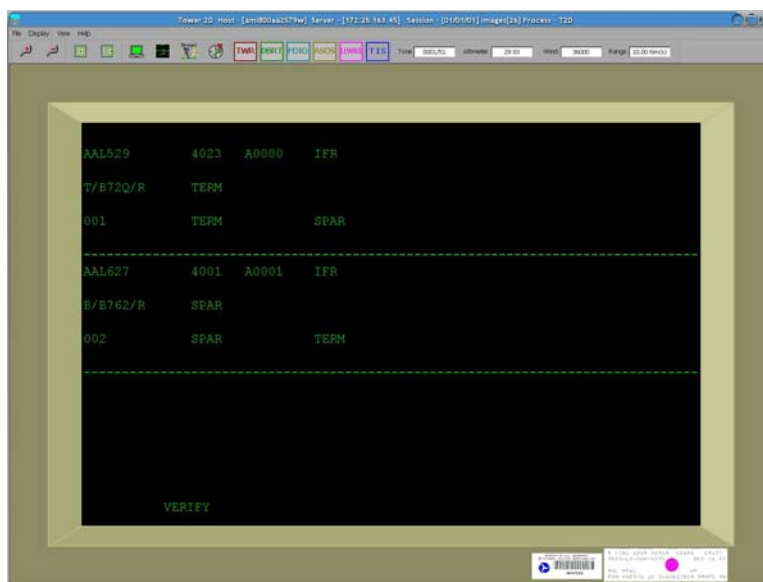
Tower 2D Host - [ami800aa2579w] Server - [172.25.163.45] Session - [01/01/01] Images[26] Process - T2D

File Display View Help

TWR DSR FDIO ASOS IDWS TIS Time 0001/51 Altimeter 29.93 Wind 36000 Range 10.00 Nm(s)

AAL529 4023 A0000 IFR

T/B72Q/R TERM

001 TERM SPAR

AAL627 4001 A0001 IFR

B/B762/R SPAR

002 SPAR TERM

VERIFY

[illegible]

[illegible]